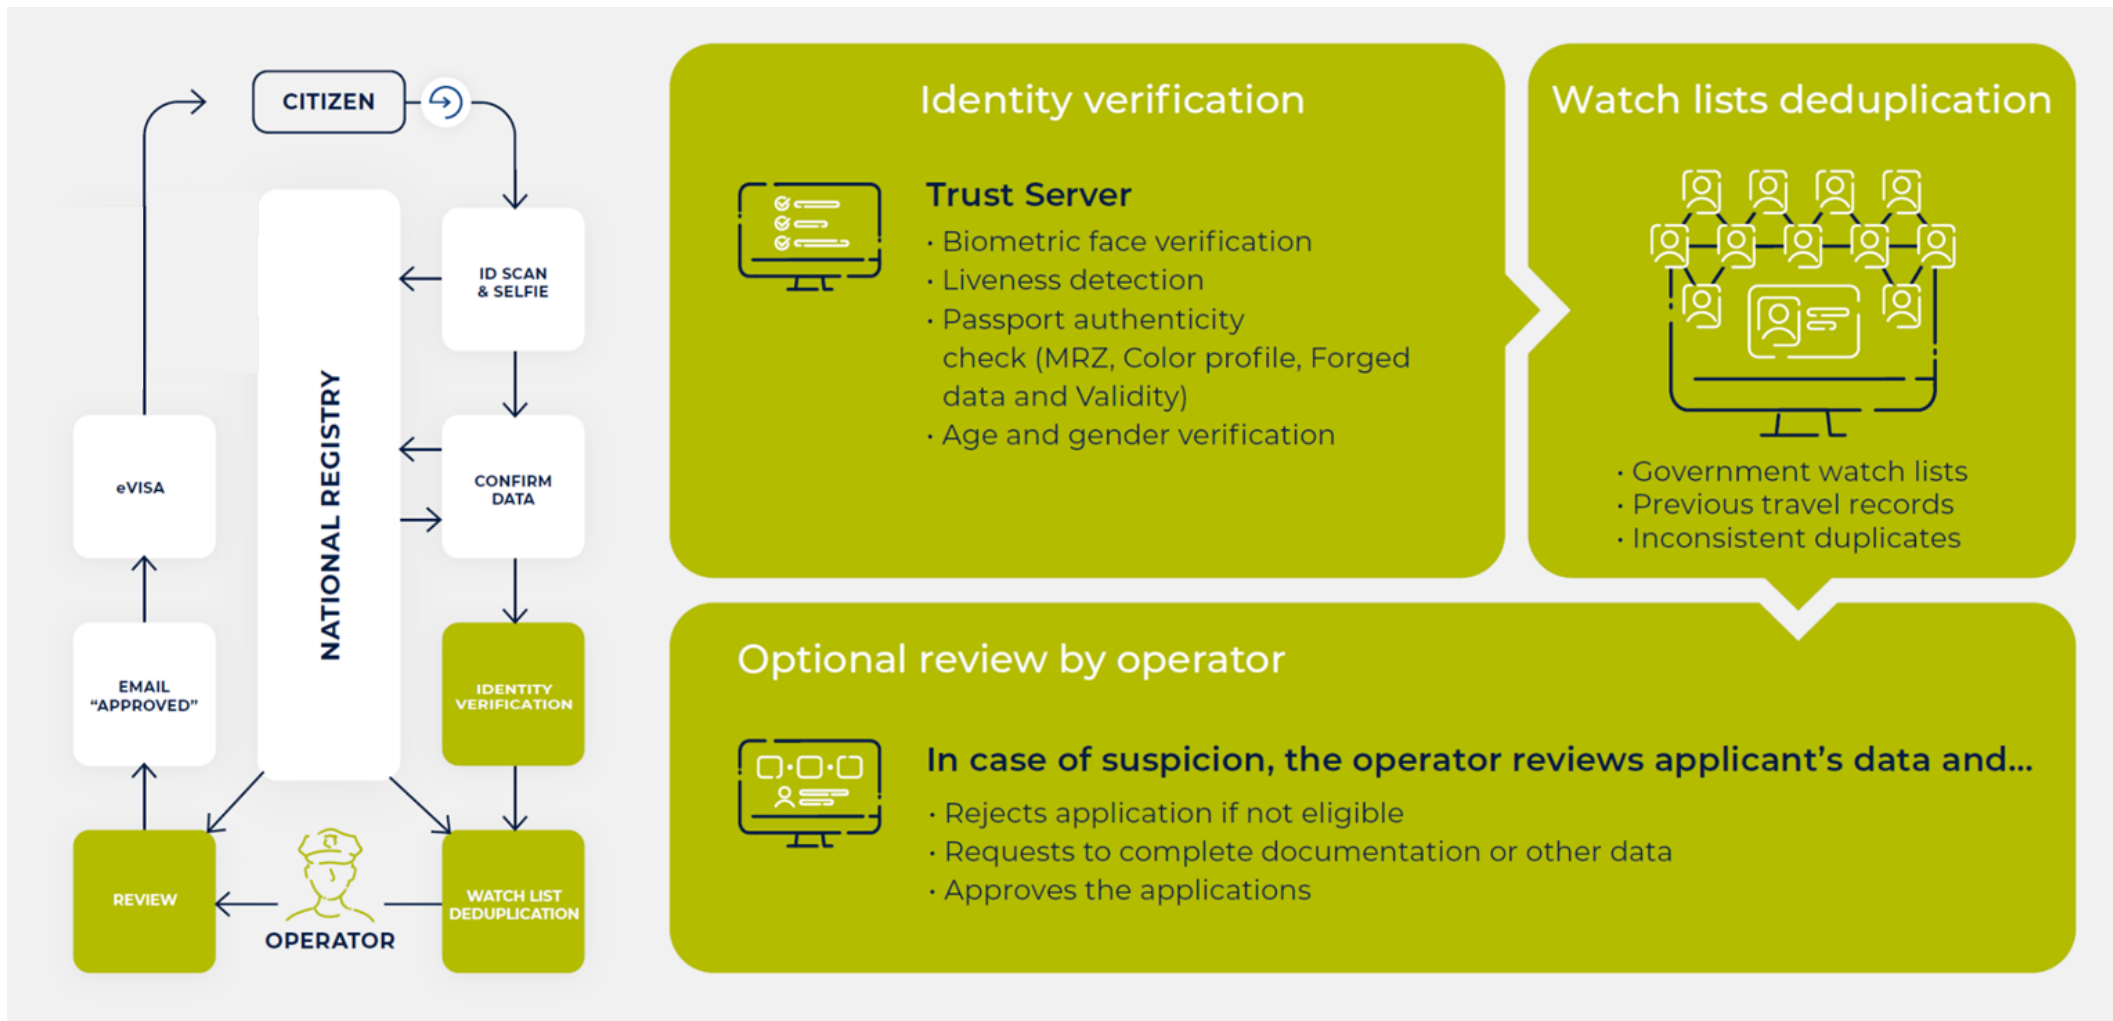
CITIZEN

NATIONAL REGISTRY

ID SCAN & SELFIE

CONFIRM DATA

IDENTITY VERIFICATION

WATCH LIST DEDUPLICATION

OPERATOR

REVIEW

EMAIL "APPROVED"

eVISA

Identity verification

Trust Server

· Biometric face verification
· Liveness detection
· Passport authenticity check (MRZ, Color profile, Forged data and Validity)
· Age and gender verification

Watch lists deduplication

· Government watch lists
· Previous travel records
· Inconsistent duplicates

Optional review by operator

In case of suspicion, the operator reviews applicant's data and...

· Rejects application if not eligible
· Requests to complete documentation or other data
· Approves the applications